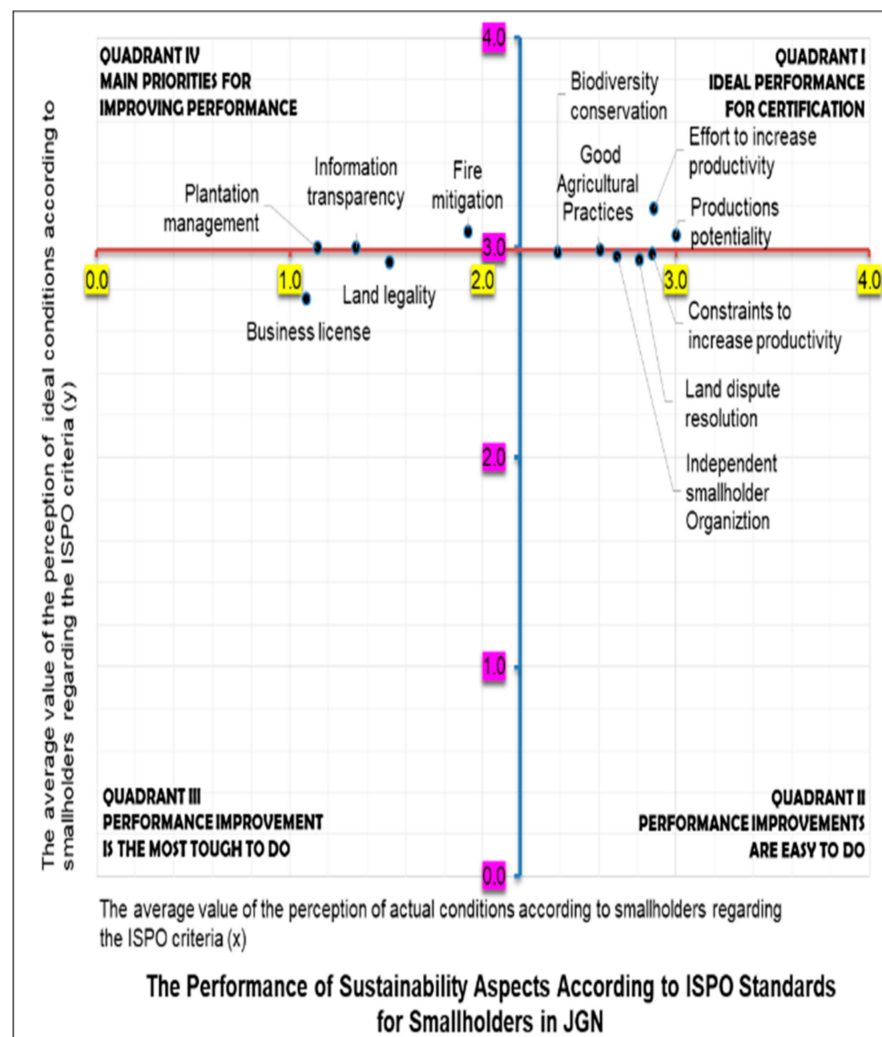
QUADRANT IV
MAIN PRIORITIES FOR IMPROVING PERFORMANCE

4.0

QUADRANT I
IDEAL PERFORMANCE FOR CERTIFICATION

Biodiversity conservation

Effort to increase productivity

Good Agricultural Practices

Productions potentiality

Plantation management

Information transparency

Fire mitigation

3.0

0.0

1.0

2.0

3.0

4.0

Land legality

Business license

Constraints to increase productivity

Land dispute resolution

Independent smallholder Organiztion

2.0

1.0

QUADRANT III
PERFORMANCE IMPROVEMENT IS THE MOST TOUGH TO DO

QUADRANT II
PERFORMANCE IMPROVEMENTS ARE EASY TO DO

0.0

The average value of the perception of ideal conditions according to smallholders regarding the ISPO criteria (y)

The average value of the perception of actual conditions according to smallholders regarding the ISPO criteria (x)

The Performance of Sustainability Aspects According to ISPO Standards for Smallholders in JGN